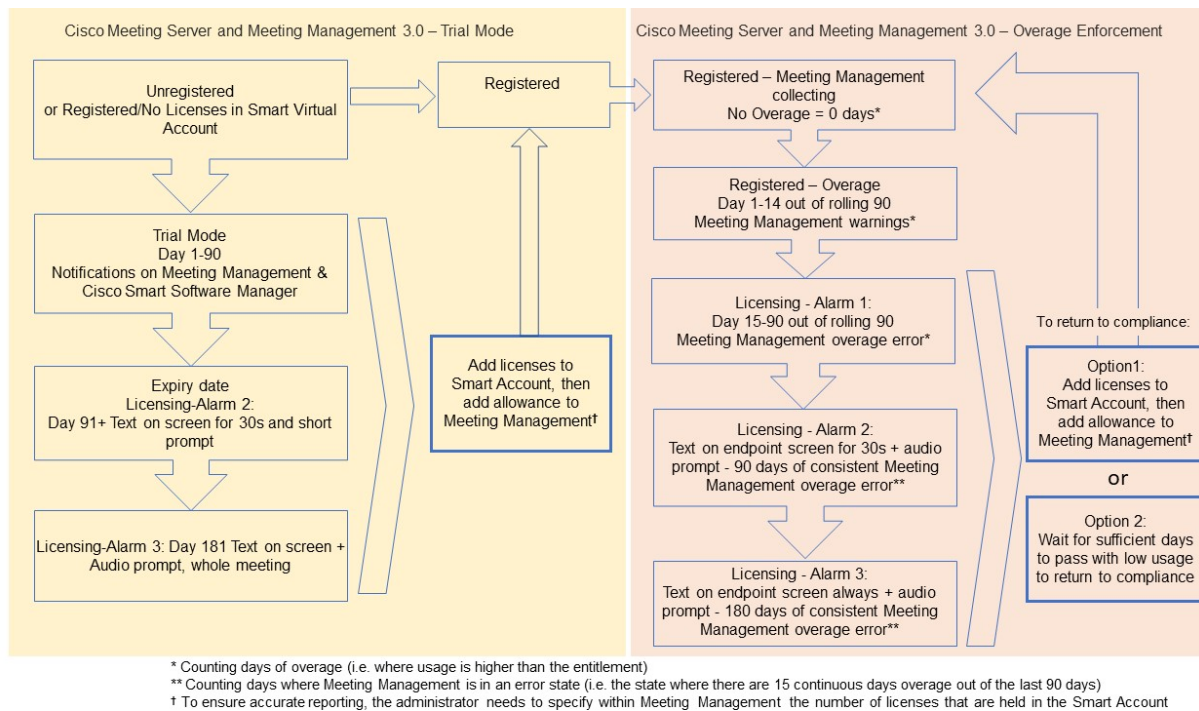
Cisco Meeting Server and Meeting Management 3.0 – Trial Mode

Unregistered or Registered/No Licenses in Smart Virtual Account

Trial Mode
Day 1-90
Notifications on Meeting Management & Cisco Smart Software Manager

Expiry date
Licensing-Alarm 2:
Day 91+ Text on screen for 30s and short prompt

Licensing-Alarm 3: Day 181 Text on screen + Audio prompt, whole meeting

Registered

Add licenses to Smart Account, then add allowance to Meeting Management†

Cisco Meeting Server and Meeting Management 3.0 – Overage Enforcement

Registered – Meeting Management collecting
No Overage = 0 days*

Registered – Overage
Day 1-14 out of rolling 90
Meeting Management warnings*

Licensing - Alarm 1:
Day 15-90 out of rolling 90
Meeting Management overage error*

Licensing - Alarm 2:
Text on endpoint screen for 30s + audio prompt - 90 days of consistent Meeting Management overage error**

Licensing - Alarm 3:
Text on endpoint screen always + audio prompt - 180 days of consistent Meeting Management overage error**

To return to compliance:

Option1:
Add licenses to Smart Account, then add allowance to Meeting Management†

or

Option 2:
Wait for sufficient days to pass with low usage to return to compliance

* Counting days of overage (i.e. where usage is higher than the entitlement)
** Counting days where Meeting Management is in an error state (i.e. the state where there are 15 continuous days overage out of the last 90 days)
† To ensure accurate reporting, the administrator needs to specify within Meeting Management the number of licenses that are held in the Smart Account